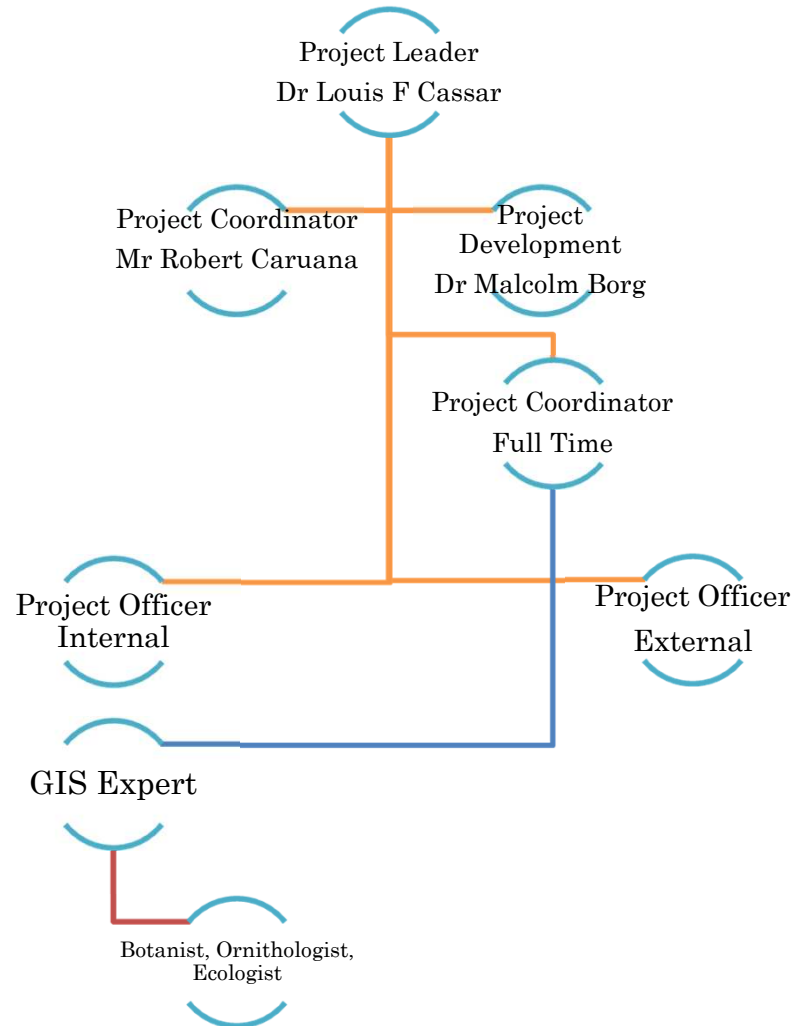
Project Leader
Dr Louis F Cassar

Project Coordinator
Mr Robert Caruana

Project Development
Dr Malcolm Borg

Project Coordinator
Full Time

Project Officer
Internal

Project Officer
External

GIS Expert

Botanist, Ornithologist, Ecologist